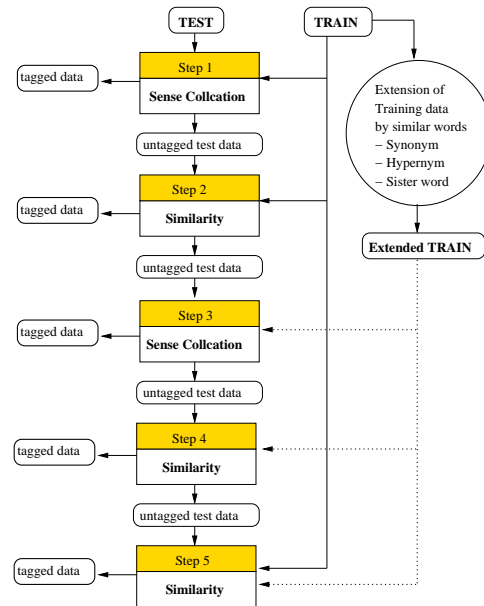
TEST

TRAIN

Step 1

Sense Collcation

tagged data

untagged test data

Step 2

Similarity

tagged data

Extension of Training data by similar words
– Synonym
– Hypernym
– Sister word

Extended TRAIN

untagged test data

Step 3

Sense Collcation

tagged data

untagged test data

Step 4

Similarity

tagged data

untagged test data

Step 5

Similarity

tagged data